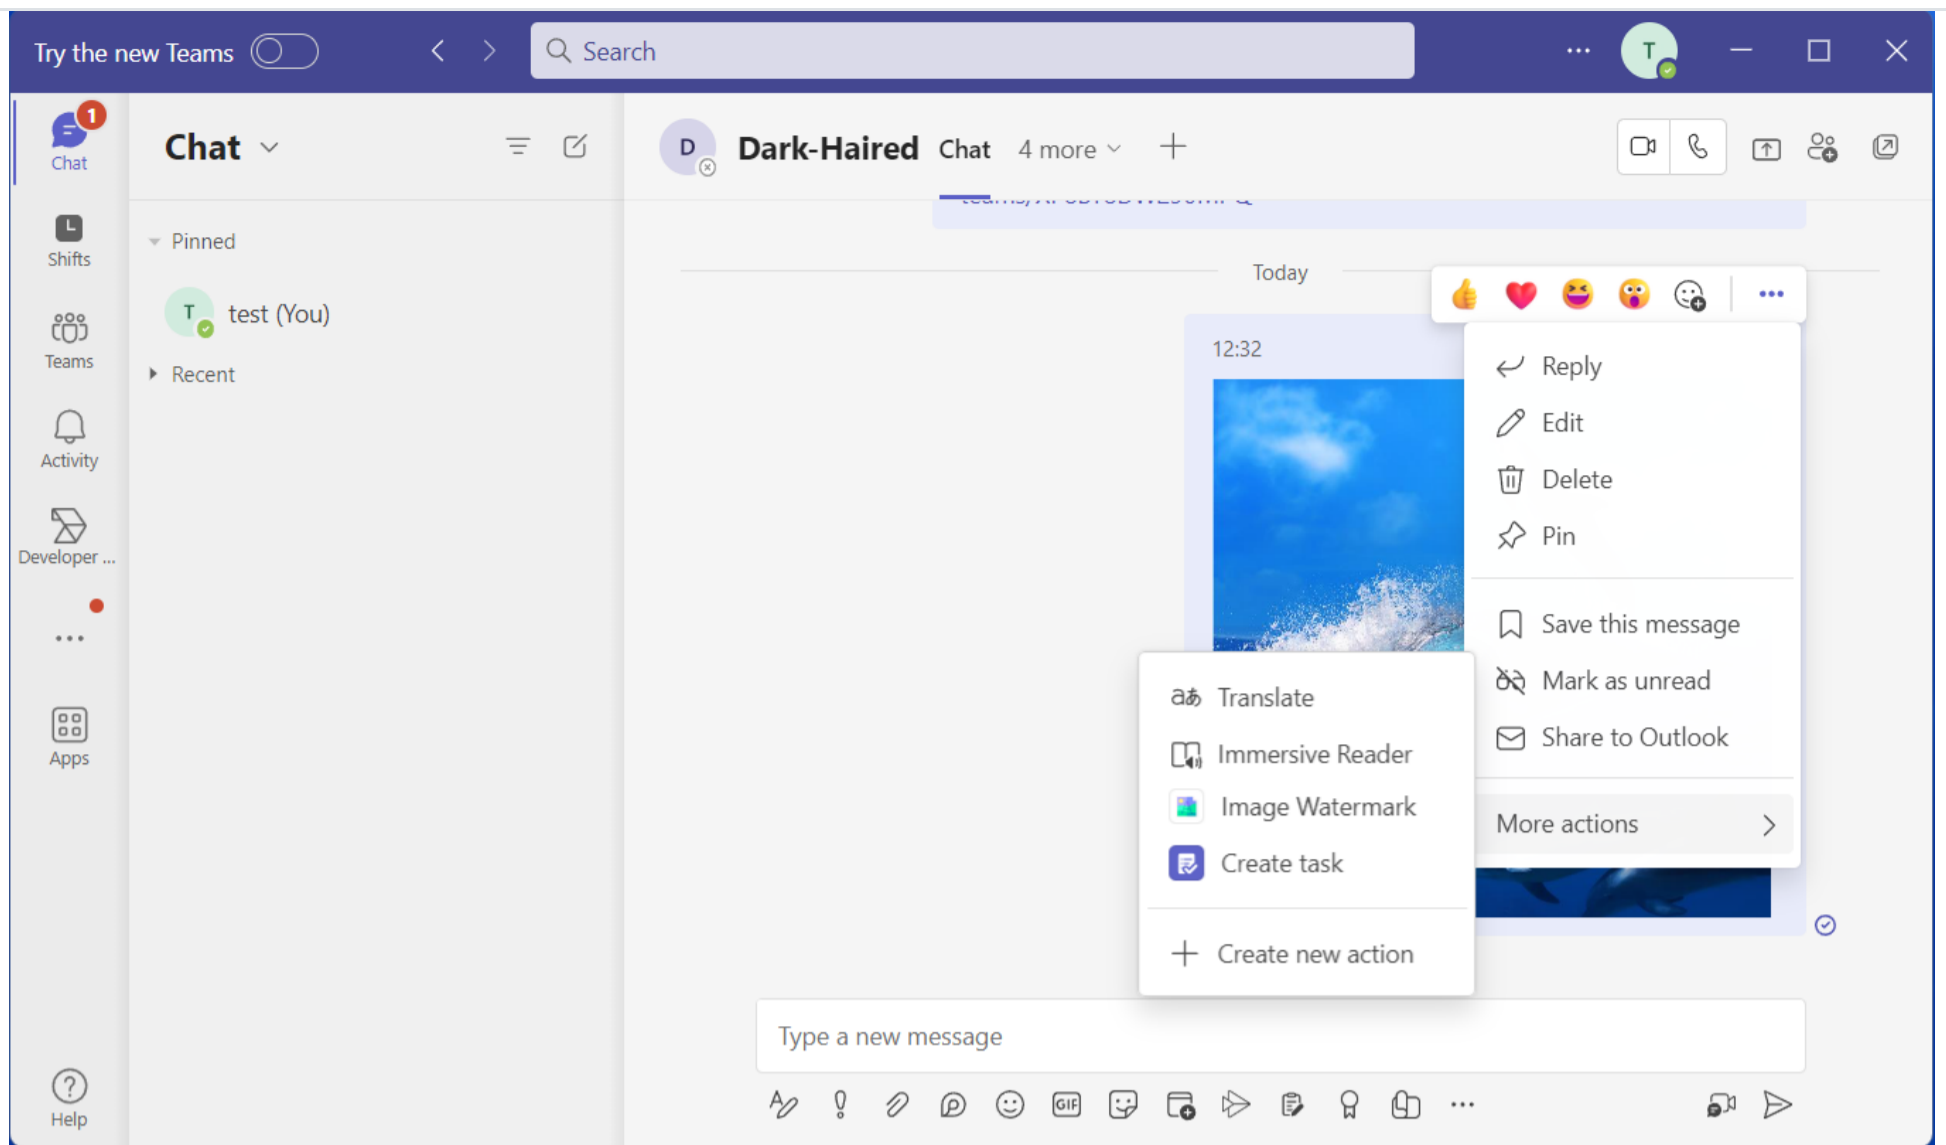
Try the new Teams

Search

T

Chat 1

Shifts

Teams

Activity

Developer ...

...

Apps

Help

Chat

Pinned

T test (You)

Recent

D Dark-Haired Chat 4 more +

Today

12:32

Reply
Edit
Delete
Pin
Save this message
Mark as unread
Share to Outlook
More actions

Translate
Immersive Reader
Image Watermark
Create task
Create new action

Type a new message